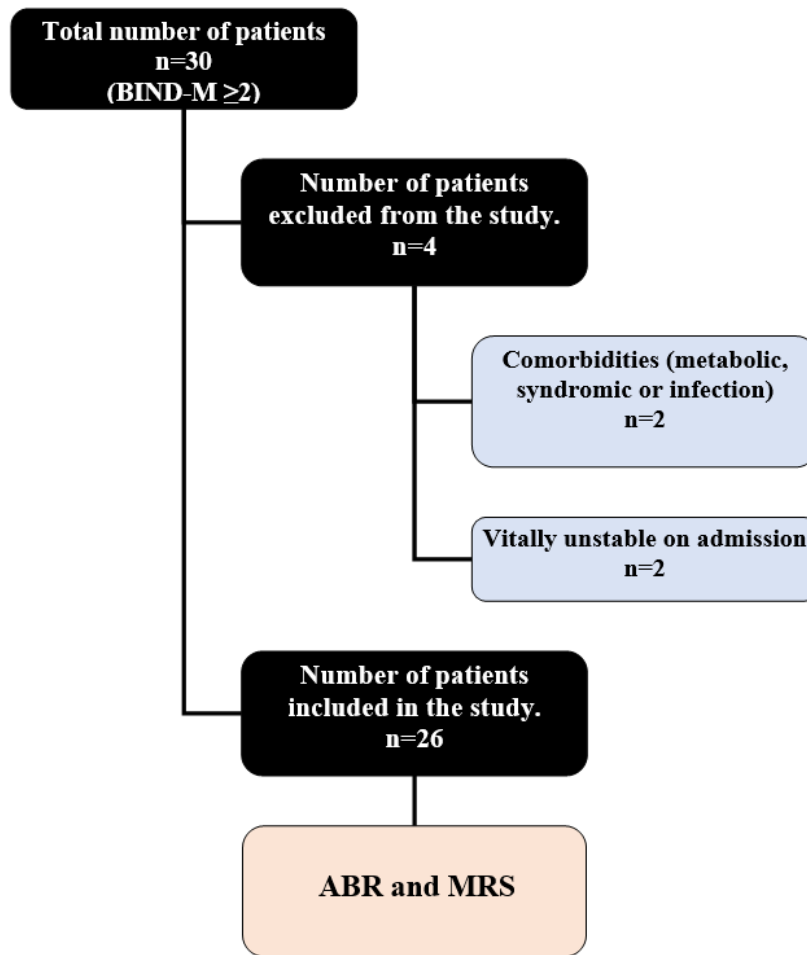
Total number of patients
n=30
(BIND-M $\geq$2)

Number of patients excluded from the study.
n=4

Comorbidities (metabolic, syndromic or infection)
n=2

Vitally unstable on admission
n=2

Number of patients included in the study.
n=26

ABR and MRS